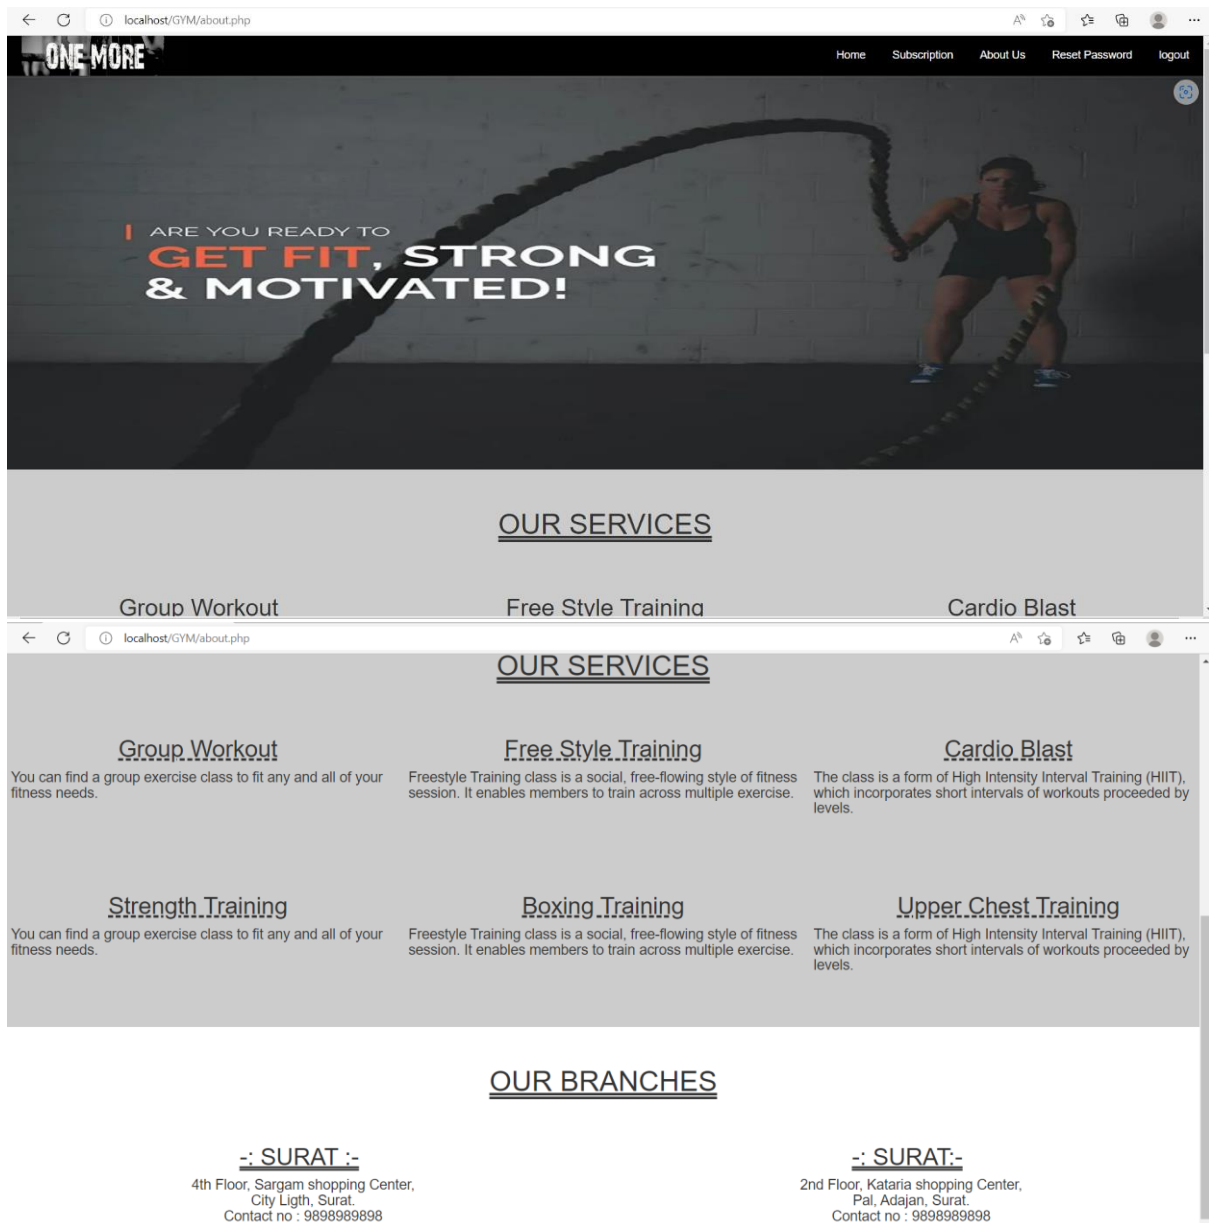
localhost/GYM/about.php

ONE MORE

Home Subscription About Us Reset Password logout

ARE YOU READY TO
GET FIT, STRONG & MOTIVATED!

OUR SERVICES

Group Workout Free Style Training Cardio Blast

localhost/GYM/about.php

OUR SERVICES

Group Workout
You can find a group exercise class to fit any and all of your fitness needs.

Free Style Training
Freestyle Training class is a social, free-flowing style of fitness session. It enables members to train across multiple exercise.

Cardio Blast
The class is a form of High Intensity Interval Training (HIIT), which incorporates short intervals of workouts proceeded by levels.

Strength Training
You can find a group exercise class to fit any and all of your fitness needs.

Boxing Training
Freestyle Training class is a social, free-flowing style of fitness session. It enables members to train across multiple exercise.

Upper Chest Training
The class is a form of High Intensity Interval Training (HIIT), which incorporates short intervals of workouts proceeded by levels.

OUR BRANCHES

-: SURAT :-
4th Floor, Sargam shopping Center,
City Ligth, Surat.
Contact no : 9898989898

-: SURAT:-
2nd Floor, Kataria shopping Center,
Pal, Adajan, Surat.
Contact no : 9898989898